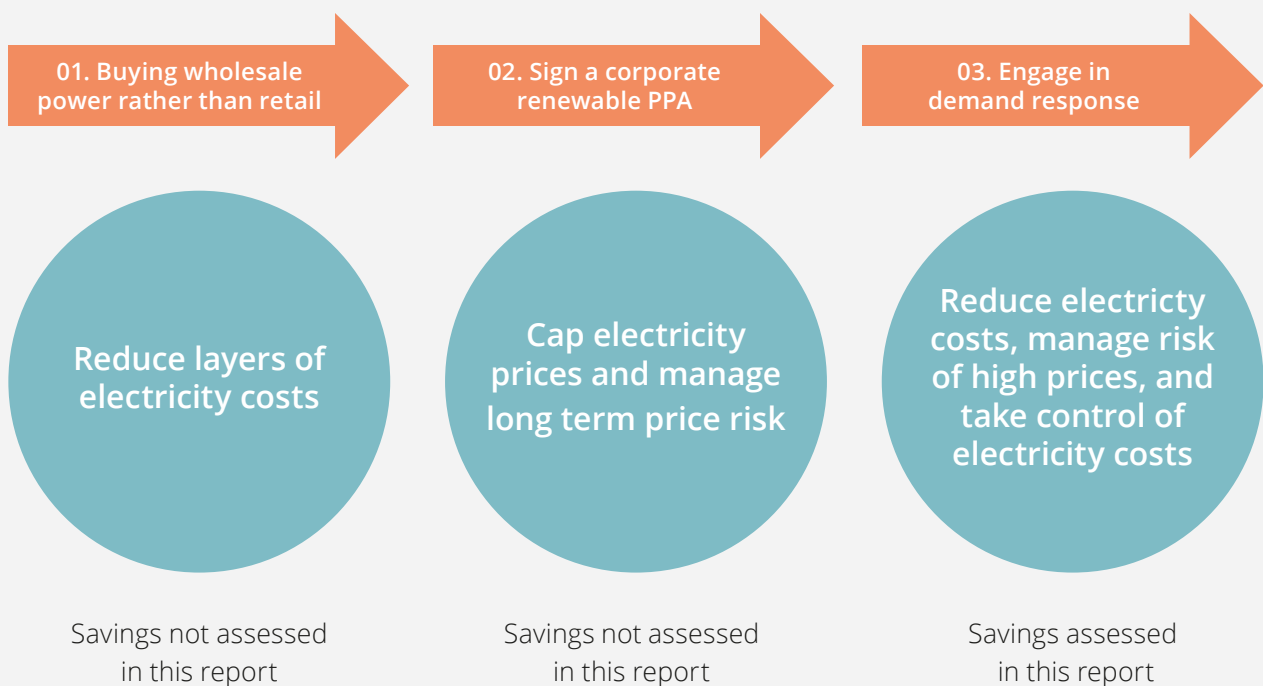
01. Buying wholesale power rather than retail

02. Sign a corporate renewable PPA

03. Engage in demand response

Reduce layers of electricity costs

Cap electricity prices and manage long term price risk

Reduce electricty costs, manage risk of high prices, and take control of electricity costs

Savings not assessed in this report

Savings not assessed in this report

Savings assessed in this report